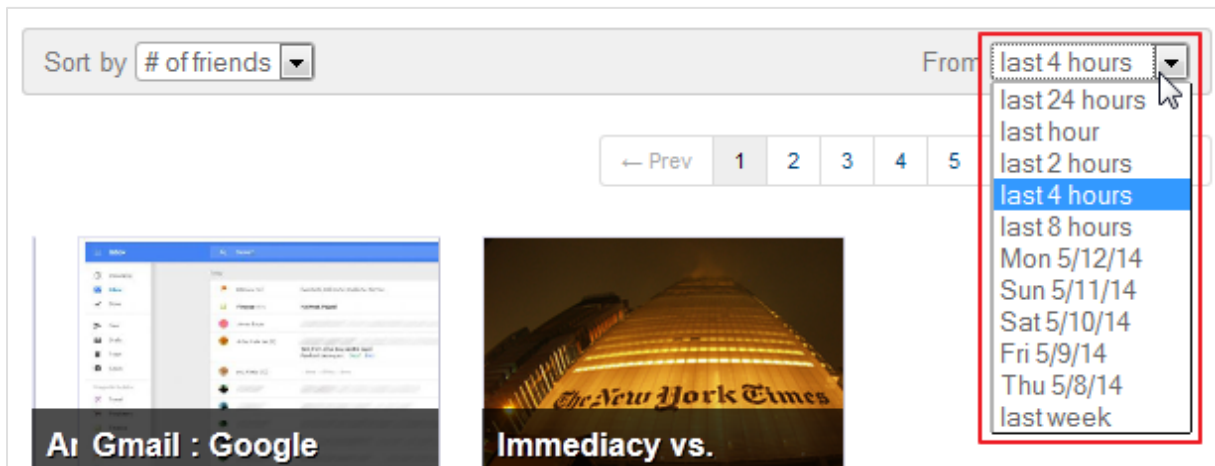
Sort by # of friends

From last 4 hours

last 24 hours
last hour
last 2 hours
last 4 hours
last 8 hours
Mon 5/12/14
Sun 5/11/14
Sat 5/10/14
Fri 5/9/14
Thu 5/8/14
last week

← Prev 1 2 3 4 5

The New York Times

Ar Gmail : Google

Immediacy vs.